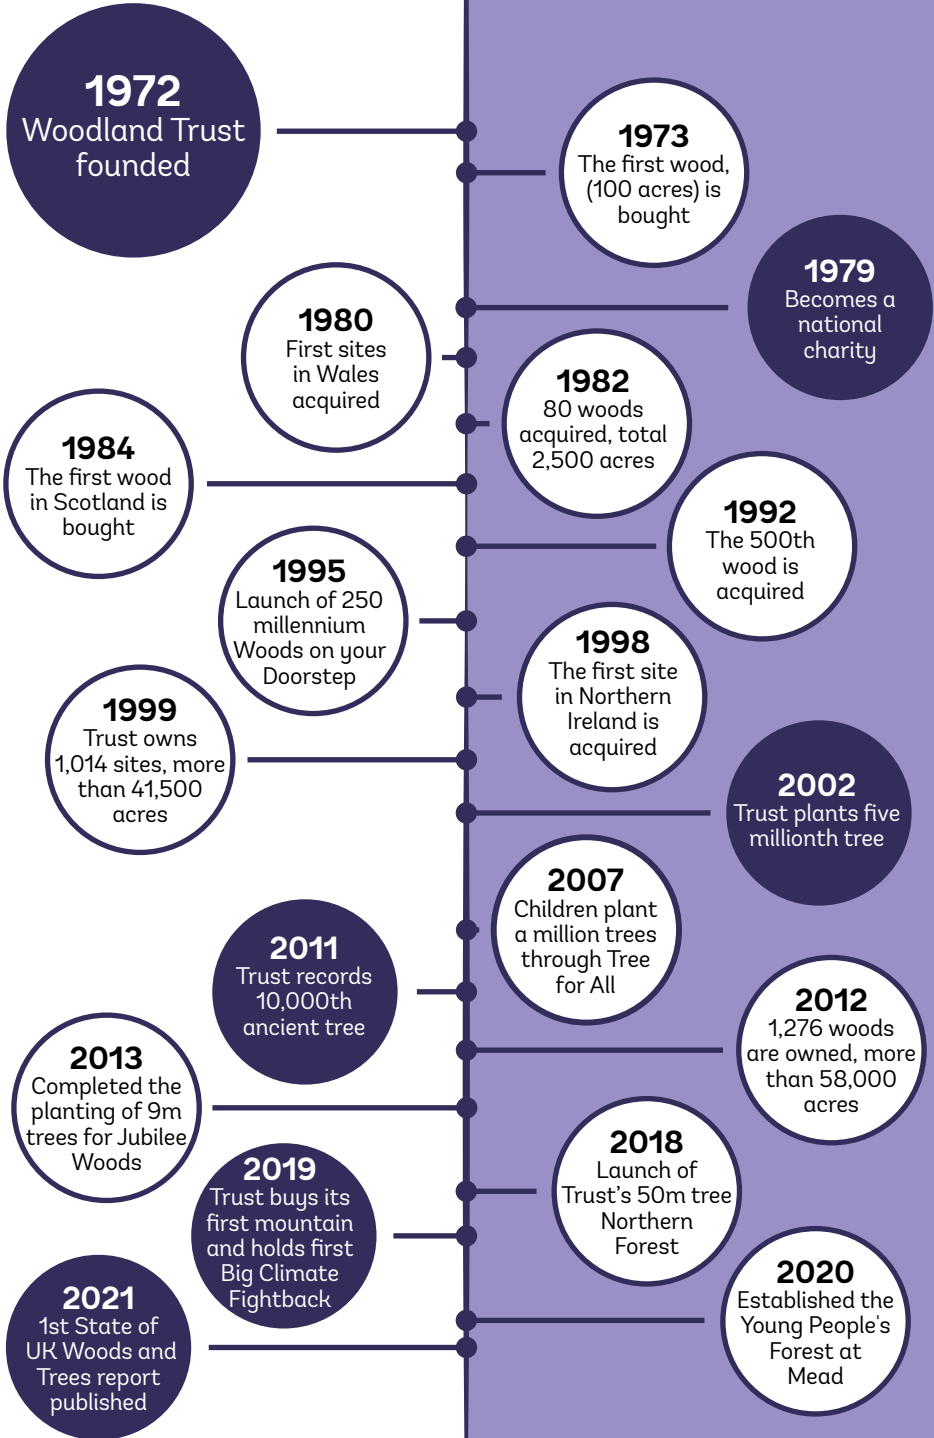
1972
Woodland Trust founded

1973
The first wood, (100 acres) is bought

1979
Becomes a national charity

1980
First sites in Wales acquired

1982
80 woods acquired, total 2,500 acres

1984
The first wood in Scotland is bought

1992
The 500th wood is acquired

1995
Launch of 250 millennium Woods on your Doorstep

1998
The first site in Northern Ireland is acquired

1999
Trust owns 1,014 sites, more than 41,500 acres

2002
Trust plants five millionth tree

2007
Children plant a million trees through Tree for All

2011
Trust records 10,000th ancient tree

2012
1,276 woods are owned, more than 58,000 acres

2013
Completed the planting of 9m trees for Jubilee Woods

2018
Launch of Trust's 50m tree Northern Forest

2019
Trust buys its first mountain and holds first Big Climate Fightback

2020
Established the Young People's Forest at Mead

2021
1st State of UK Woods and Trees report published